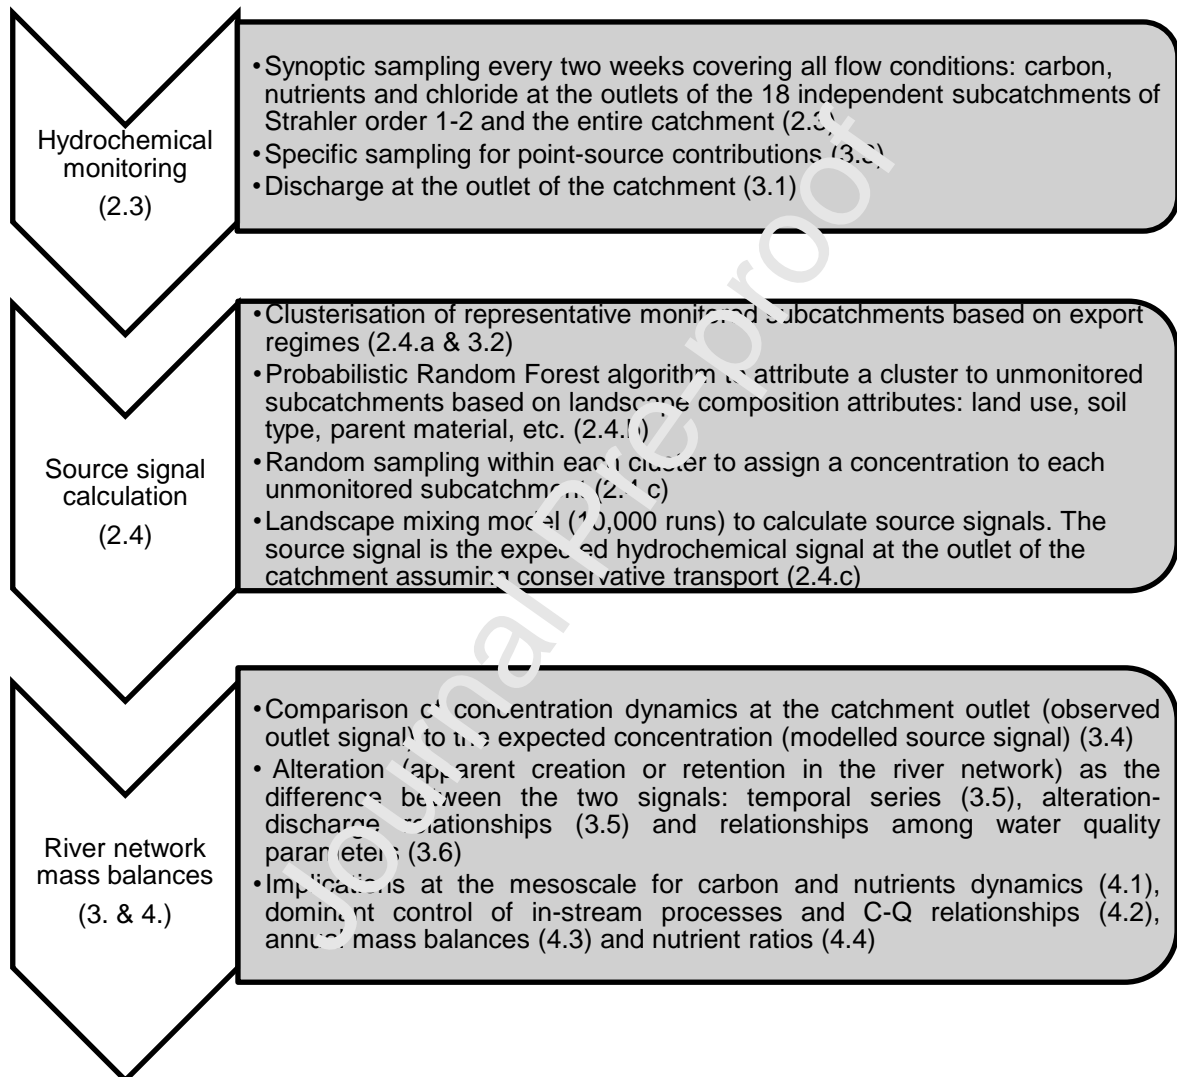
Hydrochemical monitoring
(2.3)

•Synoptic sampling every two weeks covering all flow conditions: carbon, nutrients and chloride at the outlets of the 18 independent subcatchments of Strahler order 1-2 and the entire catchment (2.3)
•Specific sampling for point-source contributions (3.3)
•Discharge at the outlet of the catchment (3.1)

Source signal calculation
(2.4)

•Clusterisation of representative monitored subcatchments based on export regimes (2.4.a & 3.2)
•Probabilistic Random Forest algorithm to attribute a cluster to unmonitored subcatchments based on landscape composition attributes: land use, soil type, parent material, etc. (2.4.b)
•Random sampling within each cluster to assign a concentration to each unmonitored subcatchment (2.4.c)
•Landscape mixing model (10,000 runs) to calculate source signals. The source signal is the expected hydrochemical signal at the outlet of the catchment assuming conservative transport (2.4.c)

River network mass balances
(3. & 4.)

•Comparison of concentration dynamics at the catchment outlet (observed outlet signal) to the expected concentration (modelled source signal) (3.4)
• Alteration (apparent creation or retention in the river network) as the difference between the two signals: temporal series (3.5), alteration-discharge relationships (3.5) and relationships among water quality parameters (3.6)
•Implications at the mesoscale for carbon and nutrients dynamics (4.1), dominant control of in-stream processes and C-Q relationships (4.2), annual mass balances (4.3) and nutrient ratios (4.4)

Journal Pre-proof